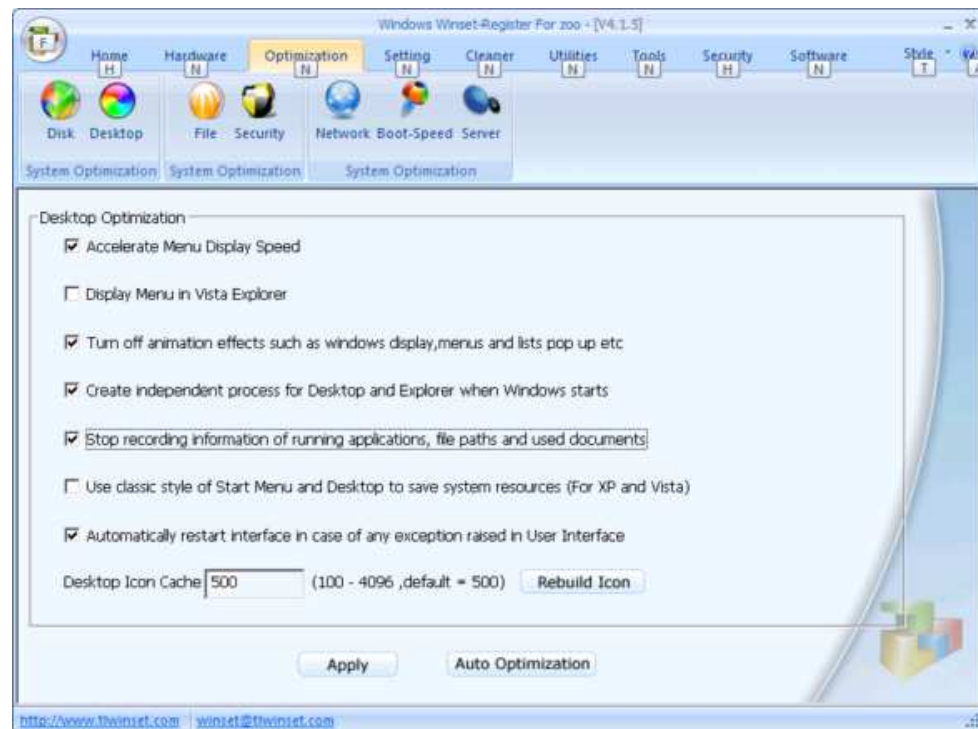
F

Windows Winset-Register For zoo - [V4.1.5]

Home H
Hardware N
Optimization N
Setting N
Cleaner N
Utilities N
Tools N
Security H
Software N
Style T

Disk Desktop
System Optimization
File Security
System Optimization
Network Boot-Speed Server
System Optimization

Desktop Optimization

☑ Accelerate Menu Display Speed

☐ Display Menu in Vista Explorer

☑ Turn off animation effects such as windows display,menus and lists pop up etc

☑ Create independent process for Desktop and Explorer when Windows starts

☑ Stop recording information of running applications, file paths and used documents

☐ Use classic style of Start Menu and Desktop to save system resources (For XP and Vista)

☑ Automatically restart interface in case of any exception raised in User Interface

Desktop Icon Cache 500 (100 - 4096 ,default = 500) Rebuild Icon

Apply Auto Optimization

http://www.tlwinset.com winset@tlwinset.com